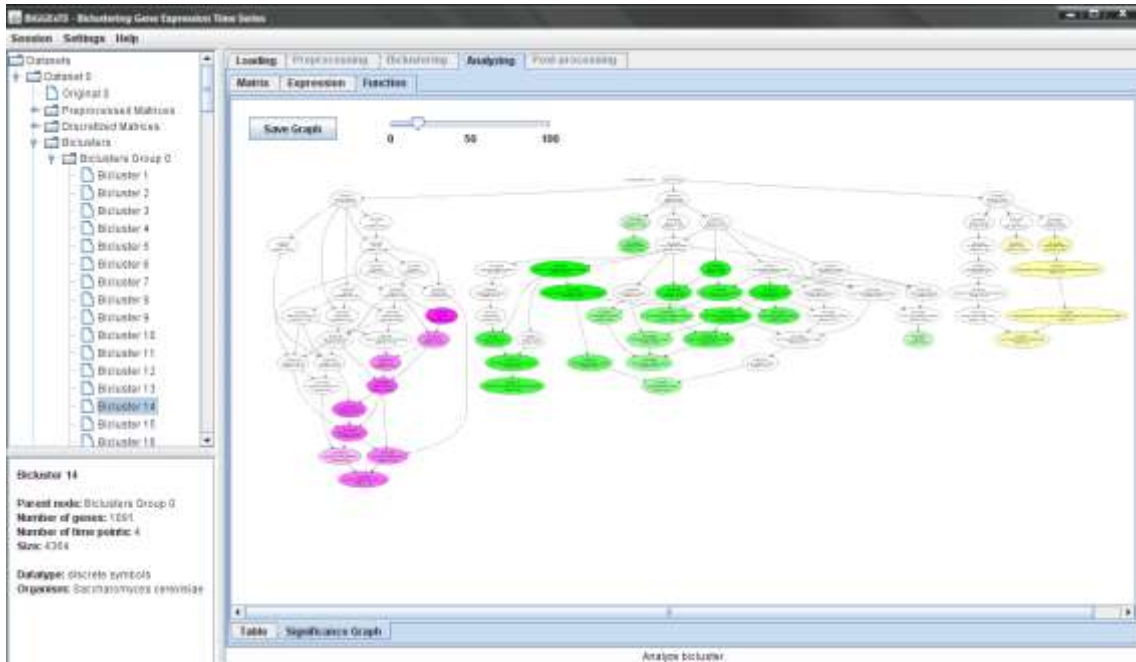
BiGGEsTS - Biclustering Gene Expression Time Series

Session Settings Help

Datasets
Dataset 0
Original 0
Preprocessed Matrices
Discretized Matrices
Biclusters
Biclusters Group 0
Bicluster 1
Bicluster 2
Bicluster 3
Bicluster 4
Bicluster 5
Bicluster 6
Bicluster 7
Bicluster 8
Bicluster 9
Bicluster 10
Bicluster 11
Bicluster 12
Bicluster 13
Bicluster 14
Bicluster 15
Bicluster 16

Bicluster 14

Parent node: Biclusters Group 0
Number of genes: 1091
Number of time points: 4
Size: 4364

Datatype: discrete symbols
Organism: Saccharomyces cerevisiae

Loading | Preprocessing | Biclustering | Analyzing | Post-processing

Matrix | Expression | Function

Save Graph

0 50 100

Table | Significance Graph

Analyze bicluster